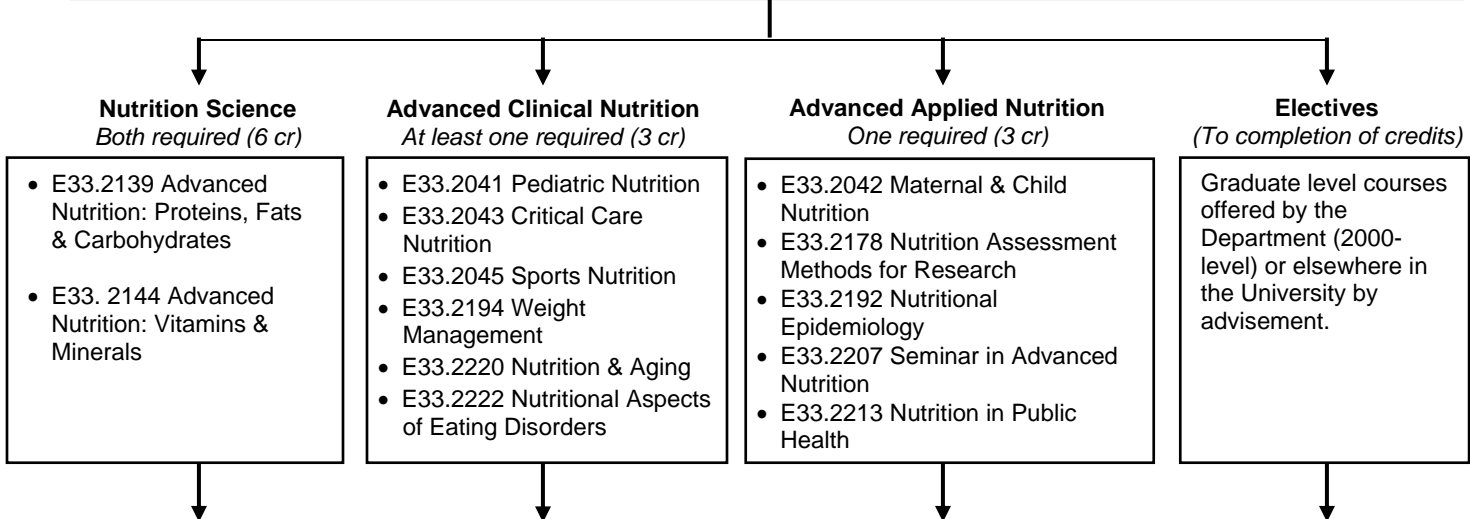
**Nutrition Science**
*Both required (6 cr)*

- E33.2139 Advanced Nutrition: Proteins, Fats & Carbohydrates
- E33. 2144 Advanced Nutrition: Vitamins & Minerals

**Advanced Clinical Nutrition**
*At least one required (3 cr)*

- E33.2041 Pediatric Nutrition
- E33.2043 Critical Care Nutrition
- E33.2045 Sports Nutrition
- E33.2194 Weight Management
- E33.2220 Nutrition & Aging
- E33.2222 Nutritional Aspects of Eating Disorders

**Advanced Applied Nutrition**
*One required (3 cr)*

- E33.2042 Maternal & Child Nutrition
- E33.2178 Nutrition Assessment Methods for Research
- E33.2192 Nutritional Epidemiology
- E33.2207 Seminar in Advanced Nutrition
- E33.2213 Nutrition in Public Health

**Electives**
*(To completion of credits)*

Graduate level courses offered by the Department (2000-level) or elsewhere in the University by advisement.